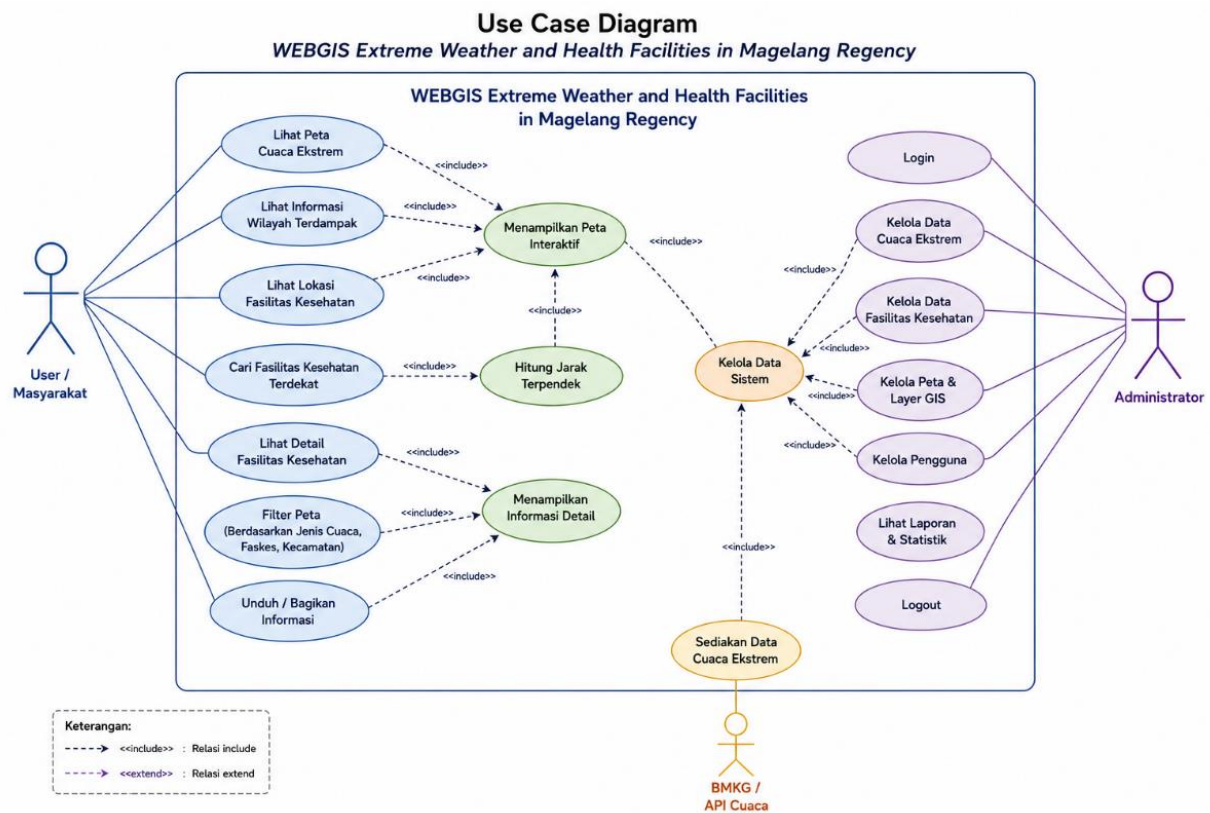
Use Case Diagram
WEBGIS Extreme Weather and Health Facilities in Magelang Regency

WEBGIS Extreme Weather and Health Facilities in Magelang Regency

User / Masyarakat

Lihat Peta Cuaca Ekstrem

Lihat Informasi Wilayah Terdampak

Lihat Lokasi Fasilitas Kesehatan

Cari Fasilitas Kesehatan Terdekat

Lihat Detail Fasilitas Kesehatan

Filter Peta (Berdasarkan Jenis Cuaca, Faskes, Kecamatan)

Unduh / Bagikan Informasi

<<include>>

<<include>>

<<include>>

<<include>>

<<include>>

<<include>>

<<include>>

Menampilkan Peta Interaktif

<<include>>

Hitung Jarak Terpendek

Menampilkan Informasi Detail

<<include>>

Kelola Data Sistem

<<include>>

Sediakan Data Cuaca Ekstrem

BMKG / API Cuaca

Login

Kelola Data Cuaca Ekstrem

Kelola Data Fasilitas Kesehatan

Kelola Peta & Layer GIS

Kelola Pengguna

Lihat Laporan & Statistik

Logout

<<include>>

<<include>>

<<include>>

<<include>>

Administrator

Keterangan:
<<include>> : Relasi include
<<extend>> : Relasi extend